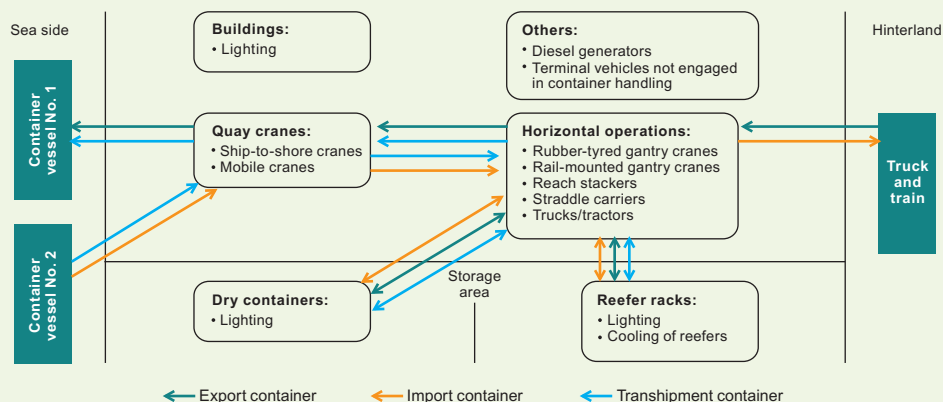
Sea side

Hinterland

Container vessel No. 1

Container vessel No. 2

Buildings:
• Lighting

Others:
• Diesel generators
• Terminal vehicles not engaged in container handling

Quay cranes:
• Ship-to-shore cranes
• Mobile cranes

Horizontal operations:
• Rubber-tyred gantry cranes
• Rail-mounted gantry cranes
• Reach stackers
• Straddle carriers
• Trucks/tractors

Truck and train

Storage area

Dry containers:
• Lighting

Reefer racks:
• Lighting
• Cooling of reefers

Export container
Import container
Transhipment container